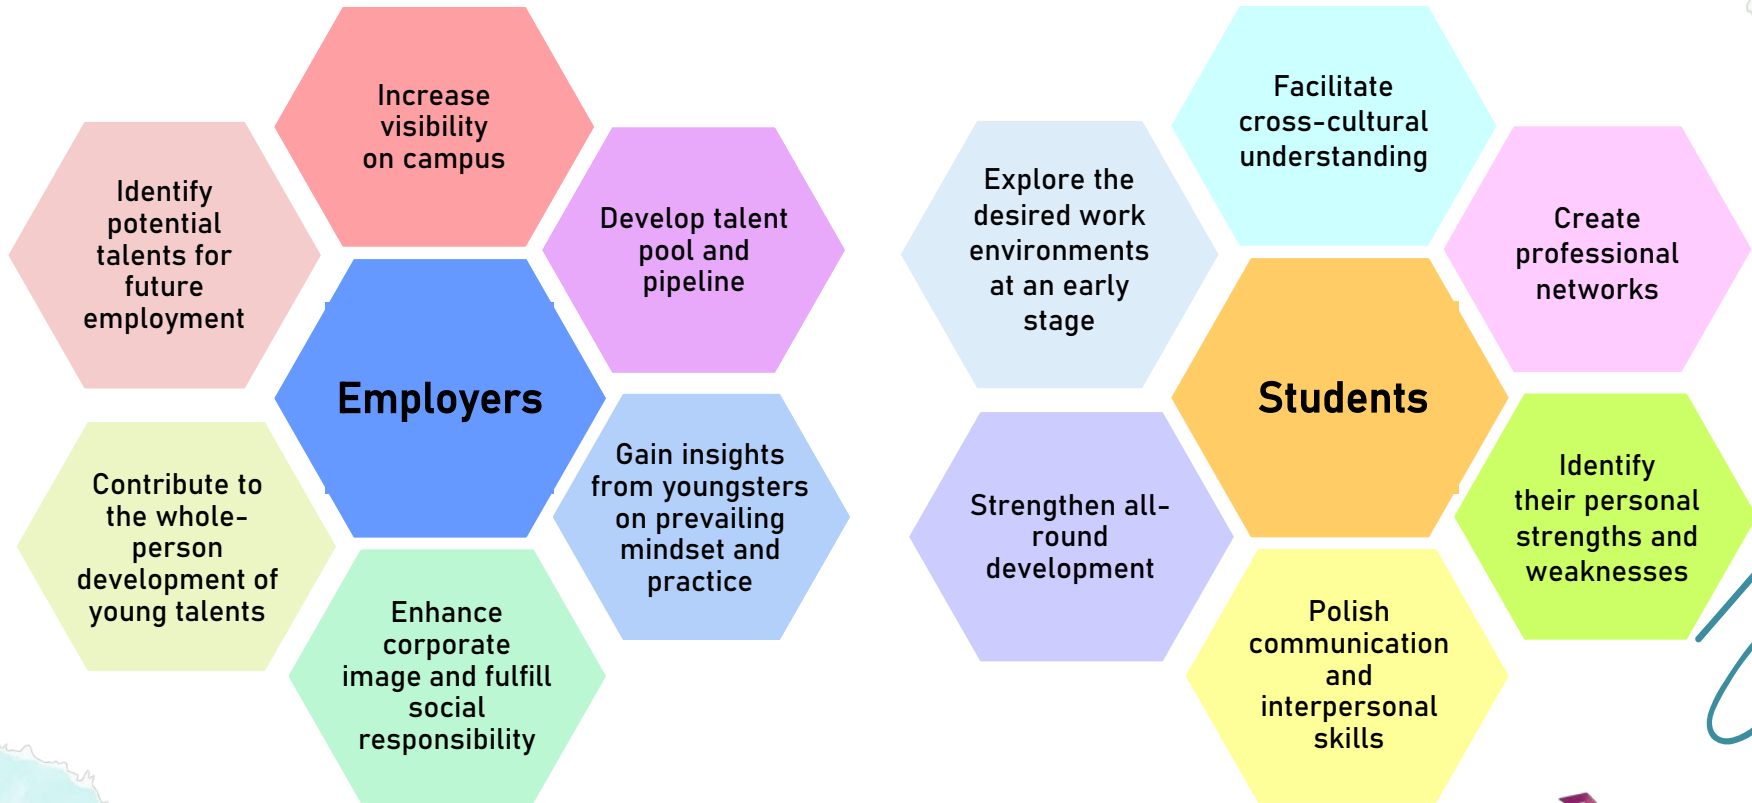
Increase visibility on campus

Identify potential talents for future employment

Develop talent pool and pipeline

Employers

Contribute to the whole-person development of young talents

Gain insights from youngsters on prevailing mindset and practice

Enhance corporate image and fulfill social responsibility

Facilitate cross-cultural understanding

Explore the desired work environments at an early stage

Create professional networks

Students

Strengthen all-round development

Identify their personal strengths and weaknesses

Polish communication and interpersonal skills